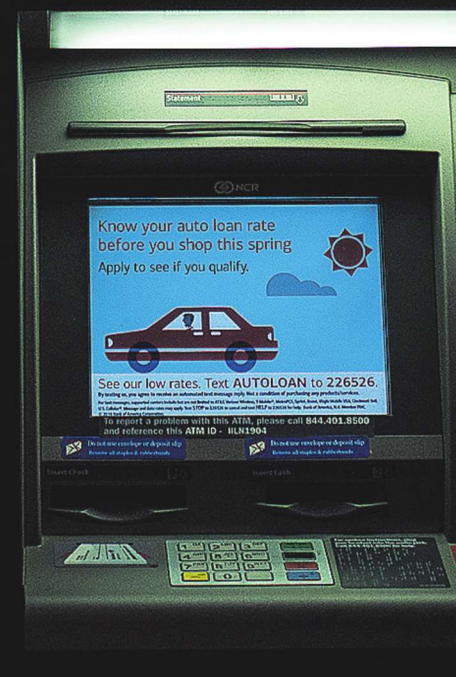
Statement

NCR

Know your auto loan rate before you shop this spring

Apply to see if you qualify.

See our low rates. Text AUTOLOAN to 226526.

By texting us, you agree to receive an automated text message reply. Not a condition of purchasing any products/services.

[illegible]

To report a problem with this ATM, please call 844.401.8500 and reference this ATM ID - ILN1904

Do not use envelope or deposit slip
Remove all staples & rubberbands

Do not use envelope or deposit slip
Remove all staples & rubberbands

Insert Check

Insert Cash

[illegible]